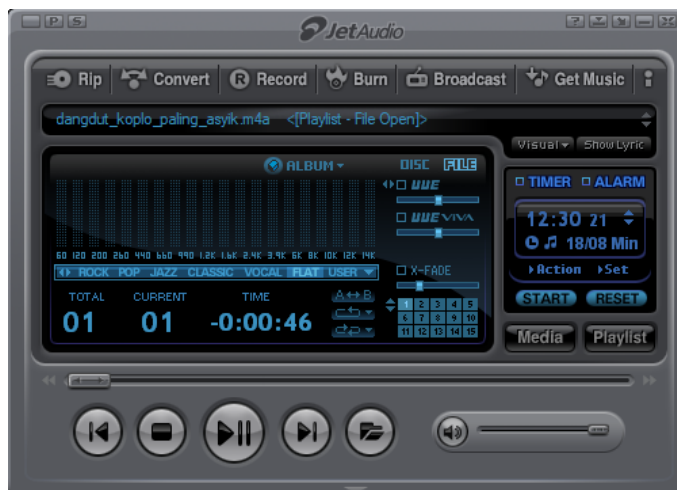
P S
JetAudio
Rip Convert Record Burn Broadcast Get Music
dangdut_koplo_paling_asyik.m4a <[Playlist - File Open]>
Visual Show Lyric
ALBUM DISC FILE
WVE
WVE VIVA
X-FADE
60 120 200 260 440 660 990 1.2K 1.6K 2.4K 3.4K 6K 8K 10K 12K 14K
ROCK POP JAZZ CLASSIC VOCAL FLAT USER
TOTAL CURRENT TIME
01 01 -0:00:46
A↔B
1 2 3 4 5
6 7 8 9 10
11 12 13 14 15
TIMER ALARM
12:30 21
18/08 Min
Action Set
START RESET
Media Playlist